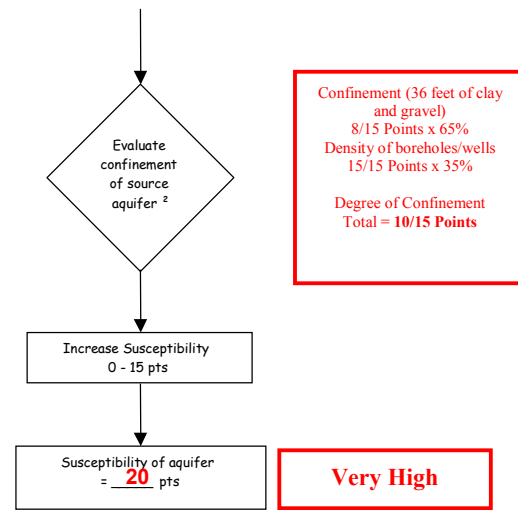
Evaluate confinement of source aquifer ²

Confinement (36 feet of clay and gravel)
8/15 Points x 65%
Density of boreholes/wells
15/15 Points x 35%

Degree of Confinement
Total = **10/15 Points**

Increase Susceptibility
0 - 15 pts

Susceptibility of aquifer
= 20 pts

Very High